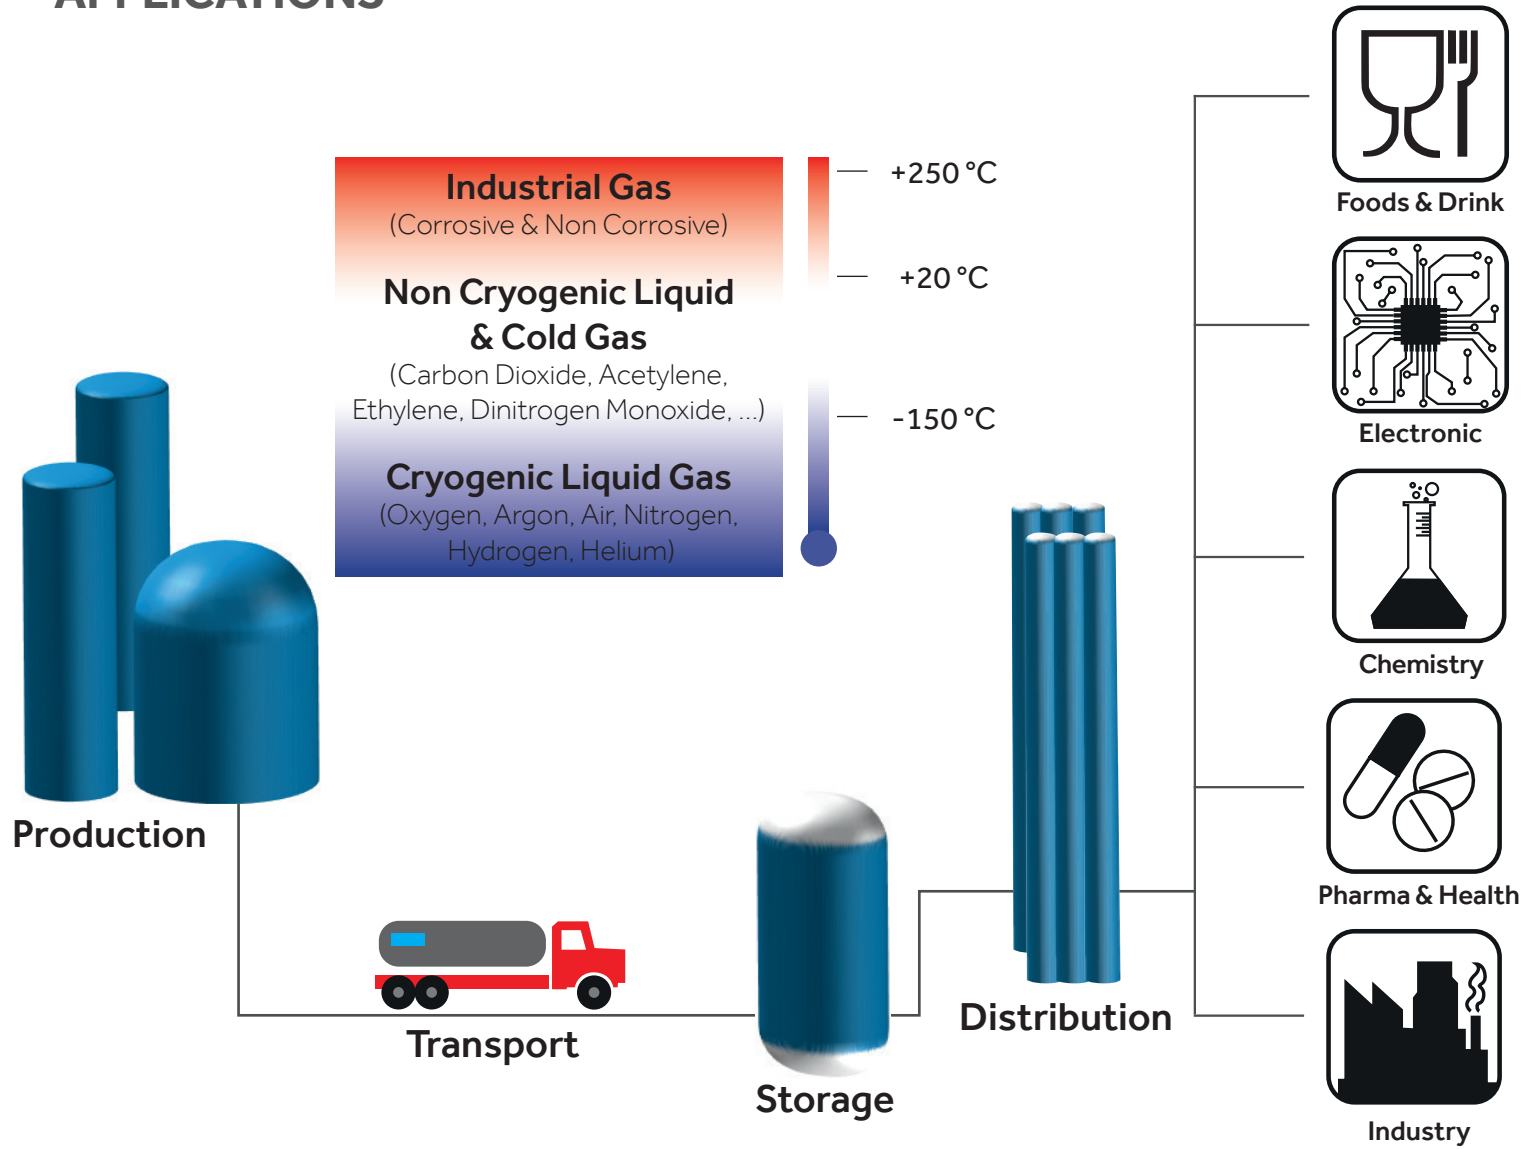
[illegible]

Industrial Gas
(Corrosive & Non Corrosive)

Non Cryogenic Liquid & Cold Gas
(Carbon Dioxide, Acetylene, Ethylene, Dinitrogen Monoxide, ...)

Cryogenic Liquid Gas
(Oxygen, Argon, Air, Nitrogen, Hydrogen, Helium)

+250 °C

+20 °C

-150 °C

Foods & Drink

Electronic

Chemistry

Pharma & Health

Industry

Production

Transport

Storage

Distribution